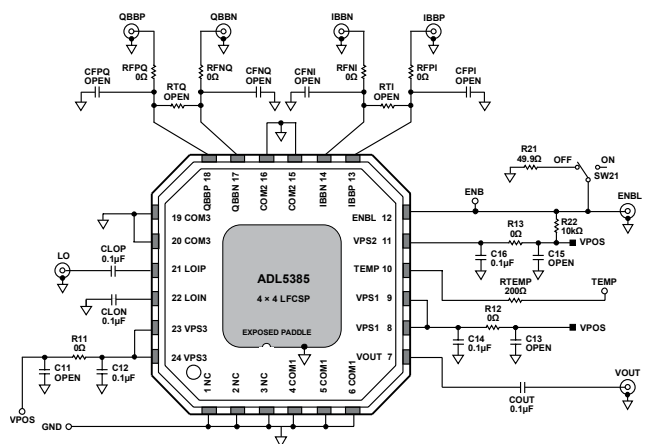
QBBP
QBBN
IBBN
IBBP
RFPQ
0Ω
RFNQ
0Ω
RFNI
0Ω
RFPI
0Ω
CFPQ
OPEN
RTQ
OPEN
CFNQ
OPEN
CFNI
OPEN
RTI
OPEN
CFPI
OPEN
R21
49.9Ω
OFF
ON
SW21
QBBP 18
QBBN 17
COM2 16
COM2 15
IBBN 14
IBBP 13
ENB
ENBL
19 COM3
ENBL 12
20 COM3
VPS2 11
R13
0Ω
R22
10kΩ
LO
CLOP
0.1µF
21 LOIP
C16
0.1µF
C15
OPEN
VPOS
TEMP 10
RTEMP
200Ω
TEMP
ADL5385
4 × 4 LFCSP
22 LOIN
CLON
0.1µF
VPS1 9
R12
0Ω
23 VPS3
VPS1 8
VPOS
EXPOSED PADDLE
C14
0.1µF
C13
OPEN
R11
0Ω
24 VPS3
VOUT 7
VOUT
C11
OPEN
C12
0.1µF
1 NC
2 NC
3 NC
4 COM1
5 COM1
6 COM1
COUT
0.1µF
VPOS
GND